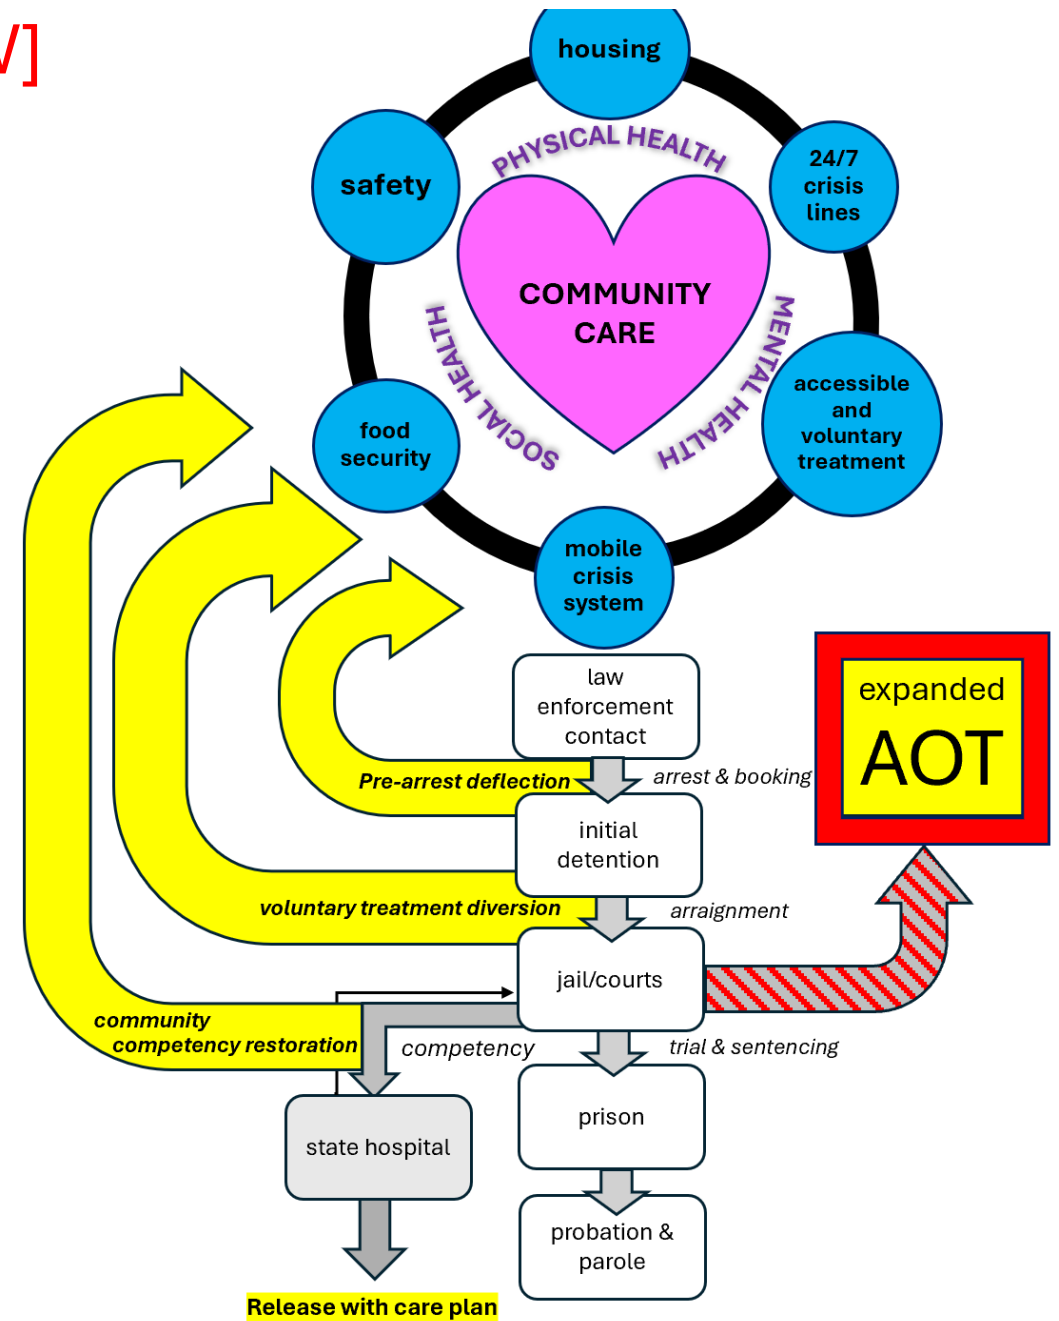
V]

housing

safety

24/7 crisis lines

PHYSICAL HEALTH

COMMUNITY CARE

SOCIAL HEALTH

MENTAL HEALTH

food security

accessible and voluntary treatment

mobile crisis system

law enforcement contact

Pre-arrest deflection

arrest & booking

expanded AOT

initial detention

voluntary treatment diversion

arraignment

jail/courts

community competency restoration

competency

trial & sentencing

state hospital

prison

probation & parole

Release with care plan